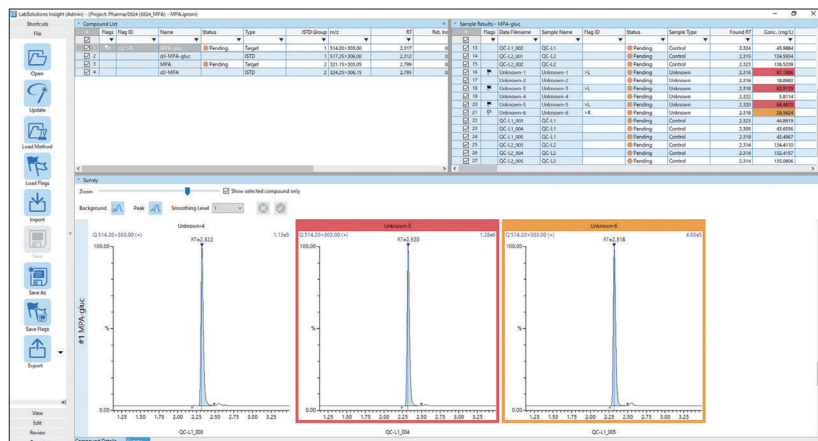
LabSolutions Insight [Admin] - [Project: Pharma\0024_MPA] - MPA.lqmsn]

Shortcuts

File

Open

Update

Load Method

Load Flags

Import

Save

Save As

Save Flags

Export

View

Edit

Review

Compound List

| | Flags | Flag ID | Name | Status | Type | ISTD Group | m/z | RT | Ret. In |
|---|---|---|---|---|---|---|---|---|---|
| 1 | | | MPA-gluc | Pending | Target | 1 | 514.20>303.00 | 2.317 | 0 |
| 2 | | | d3-MPA-gluc | | ISTD | 1 | 517.25>306.00 | 2.312 | 0 |
| 3 | | | MPA | Pending | Target | 2 | 321.15>303.05 | 2.799 | 0 |
| 4 | | | d3-MPA | | ISTD | 2 | 324.25>306.15 | 2.795 | 0 |

Sample Results - MPA-gluc

| | Flags | Data Filename | Sample Name | Flag ID | Status | Sample Type | Found RT | Conc. (mg/L) |
|---|---|---|---|---|---|---|---|---|
| 13 | | QC-L1_002 | QC-L1 | | Pending | Control | 2.324 | 45.8884 |
| 14 | | QC-L2_001 | QC-L2 | | Pending | Control | 2.315 | 134.5934 |
| 15 | | QC-L2_002 | QC-L2 | | Pending | Control | 2.323 | 136.5208 |
| 16 | | Unknown-1 | Unknown-1 | >L | Pending | Unknown | 2.316 | 67.1466 |
| 17 | | Unknown-2 | Unknown-2 | | Pending | Unknown | 2.316 | 16.8983 |
| 18 | | Unknown-3 | Unknown-3 | >L | Pending | Unknown | 2.316 | 62.9129 |
| 19 | | Unknown-4 | Unknown-4 | | Pending | Unknown | 2.322 | 5.8114 |
| 20 | | Unknown-5 | Unknown-5 | >L | Pending | Unknown | 2.320 | 84.4873 |
| 21 | | Unknown-6 | Unknown-6 | >R | Pending | Unknown | 2.318 | 26.5624 |
| 22 | | QC-L1_003 | QC-L1 | | Pending | Control | 2.325 | 44.8819 |
| 23 | | QC-L1_004 | QC-L1 | | Pending | Control | 2.305 | 45.6556 |
| 24 | | QC-L1_005 | QC-L1 | | Pending | Control | 2.310 | 45.4967 |
| 25 | | QC-L2_003 | QC-L2 | | Pending | Control | 2.314 | 134.4110 |
| 26 | | QC-L2_004 | QC-L2 | | Pending | Control | 2.314 | 132.4157 |
| 27 | | QC-L2_005 | QC-L2 | | Pending | Control | 2.314 | 135.0806 |

Survey

Zoom

Show selected compound only

Background Peak Smoothing Level 1

#1 MPA-gluc

Unknown-4
Q 514.20>303.00 (+) 1.13e5
100.0- RT=2.322
%-
0.00-
1.25 1.50 1.75 2.00 2.25 2.50 2.75 3.00 3.25
QC-L1_003

Unknown-3
Q 514.20>303.00 (+) 1.28e5
100.0- RT=2.320
%-
0.00-
1.25 1.50 1.75 2.00 2.25 2.50 2.75 3.00 3.25
QC-L1_004

Unknown-6
Q 514.20>303.00 (+) 4.05e5
100.0- RT=2.318
%-
0.00-
1.25 1.50 1.75 2.00 2.25 2.50 2.75 3.00 3.25
QC-L1_005

Compound Details